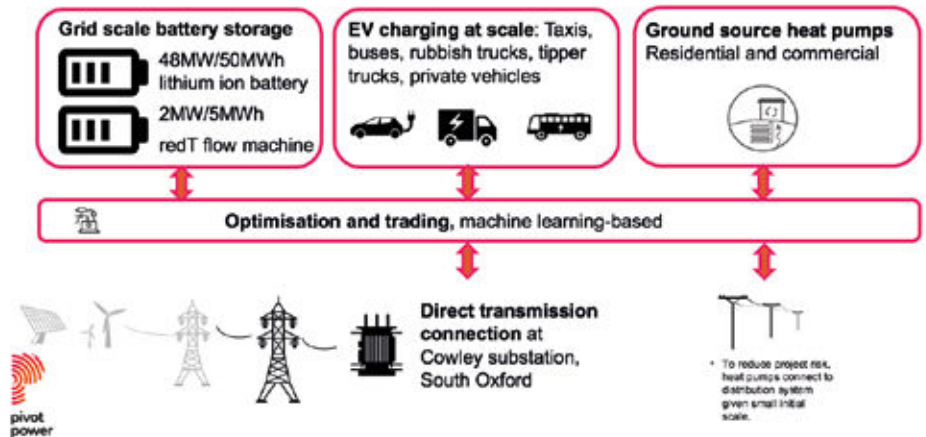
Grid scale battery storage

48MW/50MWh lithium ion battery

2MW/5MWh redT flow machine

EV charging at scale: Taxis, buses, rubbish trucks, tipper trucks, private vehicles

Ground source heat pumps
Residential and commercial

Optimisation and trading, machine learning-based

Direct transmission connection at Cowley substation, South Oxford

• To reduce project risk, heat pumps connect to distribution system given small initial scale.

pivot power